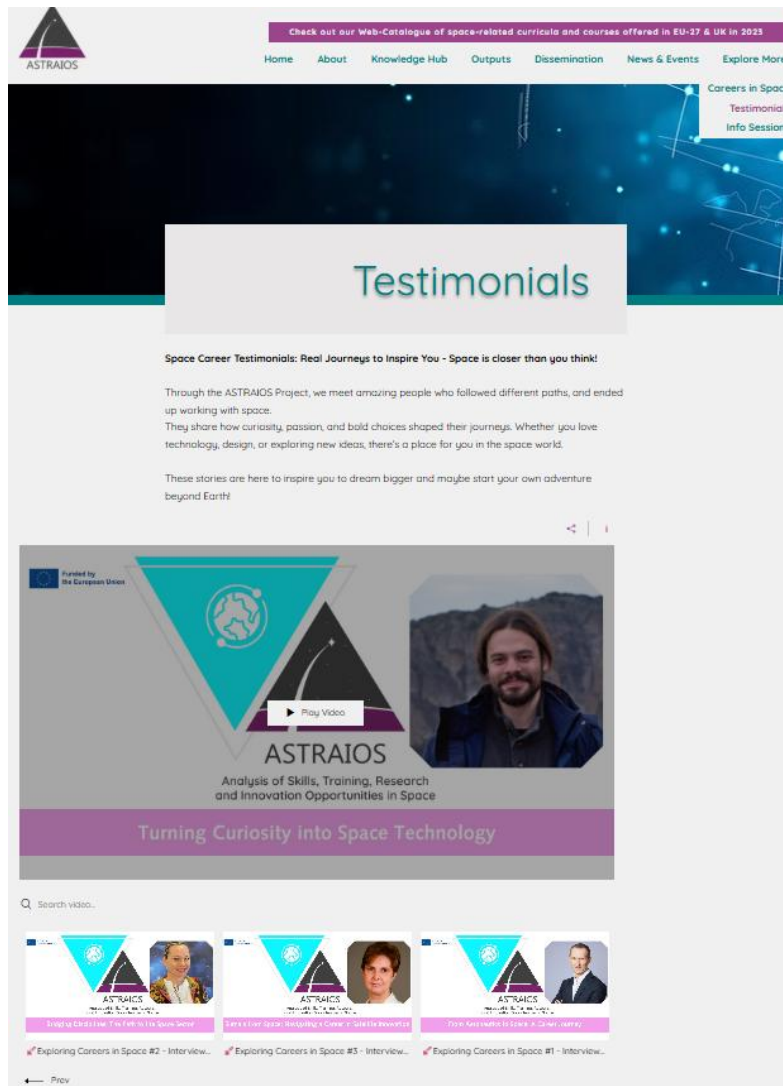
ASTRAIOS

Check out our Web-Catalogue of space-related curricula and courses offered in EU-27 & UK in 2025

Home About Knowledge Hub Outputs Dissemination News & Events Explore More

Careers in Spac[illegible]
Testimonia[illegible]
Info Session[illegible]

Testimonials

Space Career Testimonials: Real Journeys to Inspire You - Space is closer than you think!

Through the ASTRAIOS Project, we meet amazing people who followed different paths, and ended up working with space.
They share how curiosity, passion, and bold choices shaped their journeys. Whether you love technology, design, or exploring new ideas, there's a place for you in the space world.

These stories are here to inspire you to dream bigger and maybe start your own adventure beyond Earth!

Funded by the European Union

Play Video

ASTRAIOS
Analysis of Skills, Training, Research and Innovation Opportunities in Space

Turning Curiosity into Space Technology

Search video...

ASTRAIOS
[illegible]
Exploring Careers in Space #2 - Interview...

ASTRAIOS
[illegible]
Exploring Careers in Space #3 - Interview...

ASTRAIOS
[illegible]
Exploring Careers in Space #1 - Interview...

Prev